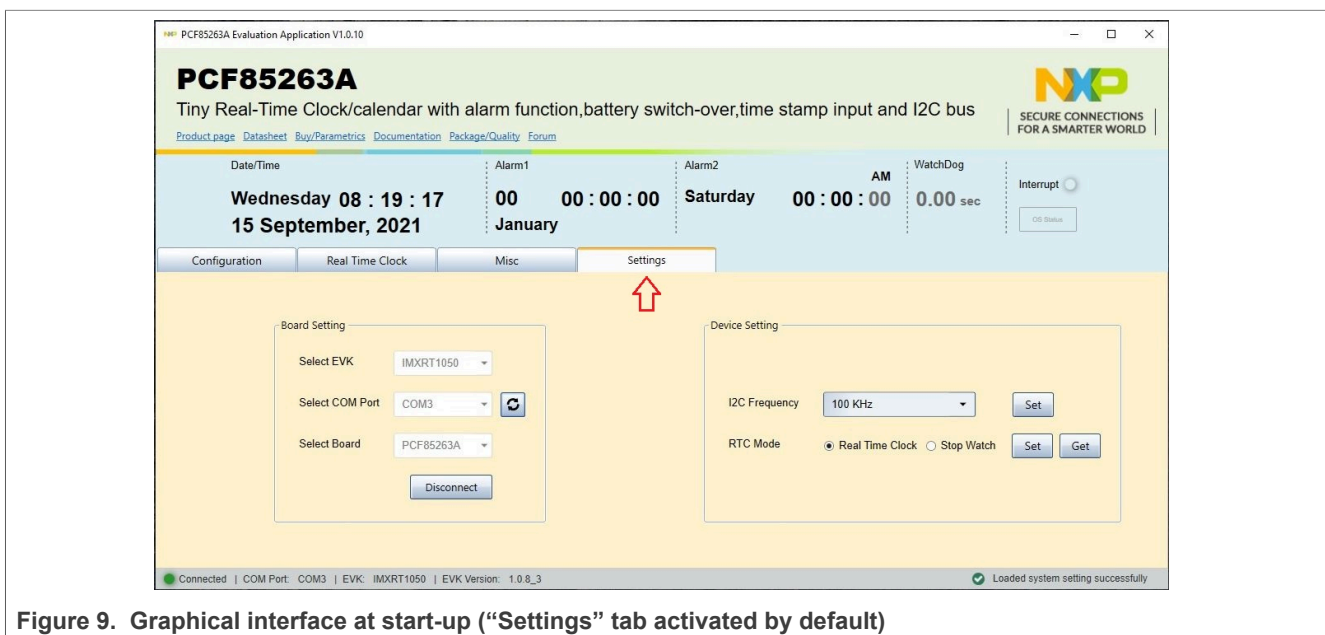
PCF85263A Evaluation Application V1.0.10

PCF85263A

Tiny Real-Time Clock/calendar with alarm function,battery switch-over,time stamp input and I2C bus

Product page Datasheet Buy/Parametrics Documentation Package/Quality Forum

NXP SECURE CONNECTIONS FOR A SMARTER WORLD

Date/Time
Wednesday 08 : 19 : 17
15 September, 2021

Alarm1
00 00 : 00 : 00
January

Alarm2
AM
Saturday 00 : 00 : 00

WatchDog
0.00 sec

Interrupt

OS Status

Configuration | Real Time Clock | Misc | Settings

Board Setting

Select EVK IMXRT1050

Select COM Port COM3

Select Board PCF85263A

Disconnect

Device Setting

I2C Frequency 100 KHz Set

RTC Mode Real Time Clock Stop Watch Set Get

Connected | COM Port: COM3 | EVK: IMXRT1050 | EVK Version: 1.0.8_3

Loaded system setting successfully

Figure 9. Graphical interface at start-up ("Settings" tab activated by default)